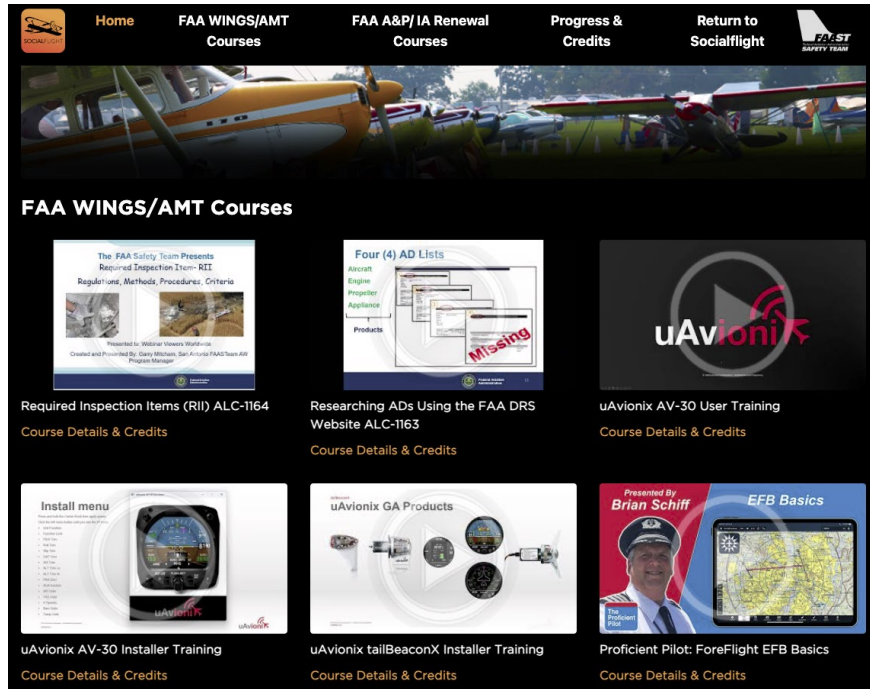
SOCIALFLIGHT

Home

FAA WINGS/AMT Courses

FAA A&P/ IA Renewal Courses

Progress & Credits

Return to Socialflight

FAAST SAFETY TEAM

FAA WINGS/AMT Courses

The FAA Safety Team Presents
Required Inspection Item- RII
Regulations, Methods, Procedures, Criteria

Presented to: Webinar Viewers Worldwide
Created and Presented By: Danny Mitcham, San Antonio FAASTeam AW Program Manager

Required Inspection Items (RII) ALC-1164

Course Details & Credits

Four (4) AD Lists
Aircraft
Engine
Propeller
Appliance
Products
Missing

Researching ADs Using the FAA DRS Website ALC-1163

Course Details & Credits

uAvionix

uAvionix AV-30 User Training

Course Details & Credits

Install menu

uAvionix

uAvionix AV-30 Installer Training

Course Details & Credits

uAvionix GA Products

uAvionix tailBeaconX Installer Training

Course Details & Credits

Presented By
Brian Schiff

EFB Basics

The Proficient Pilot

Proficient Pilot: ForeFlight EFB Basics

Course Details & Credits